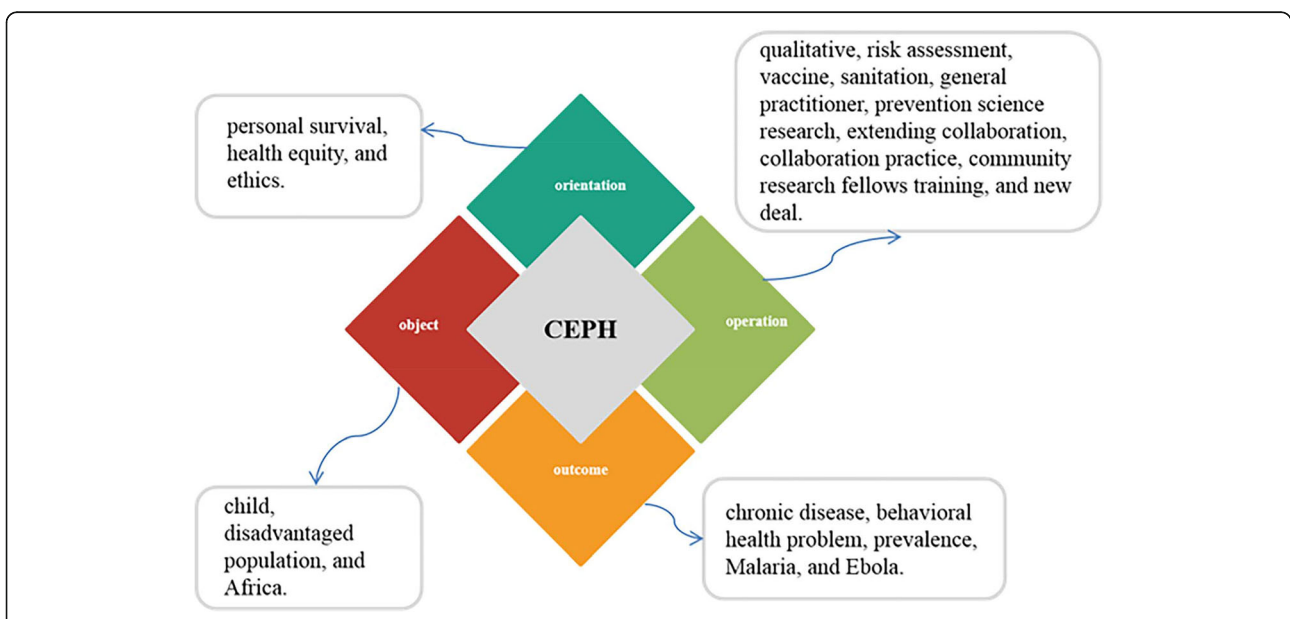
personal survival, health equity, and ethics.

qualitative, risk assessment, vaccine, sanitation, general practitioner, prevention science research, extending collaboration, collaboration practice, community research fellows training, and new deal.

orientation

object

CEPH

operation

outcome

child, disadvantaged population, and Africa.

chronic disease, behavioral health problem, prevalence, Malaria, and Ebola.